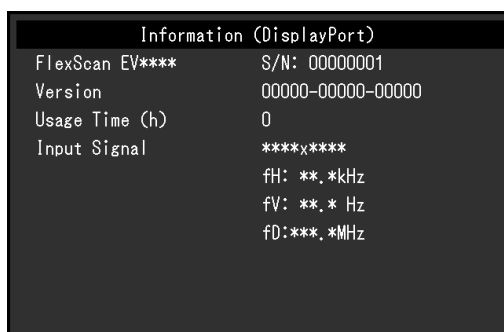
Information (DisplayPort)

| | |
|---|---|
| FlexScan EV**** | S/N: 00000001 |
| Version | 00000-00000-00000 |
| Usage Time (h) | 0 |
| Input Signal | ****x**** |
| | fH: **.*kHz |
| | fV: **.* Hz |
| | fD:***.*MHz |